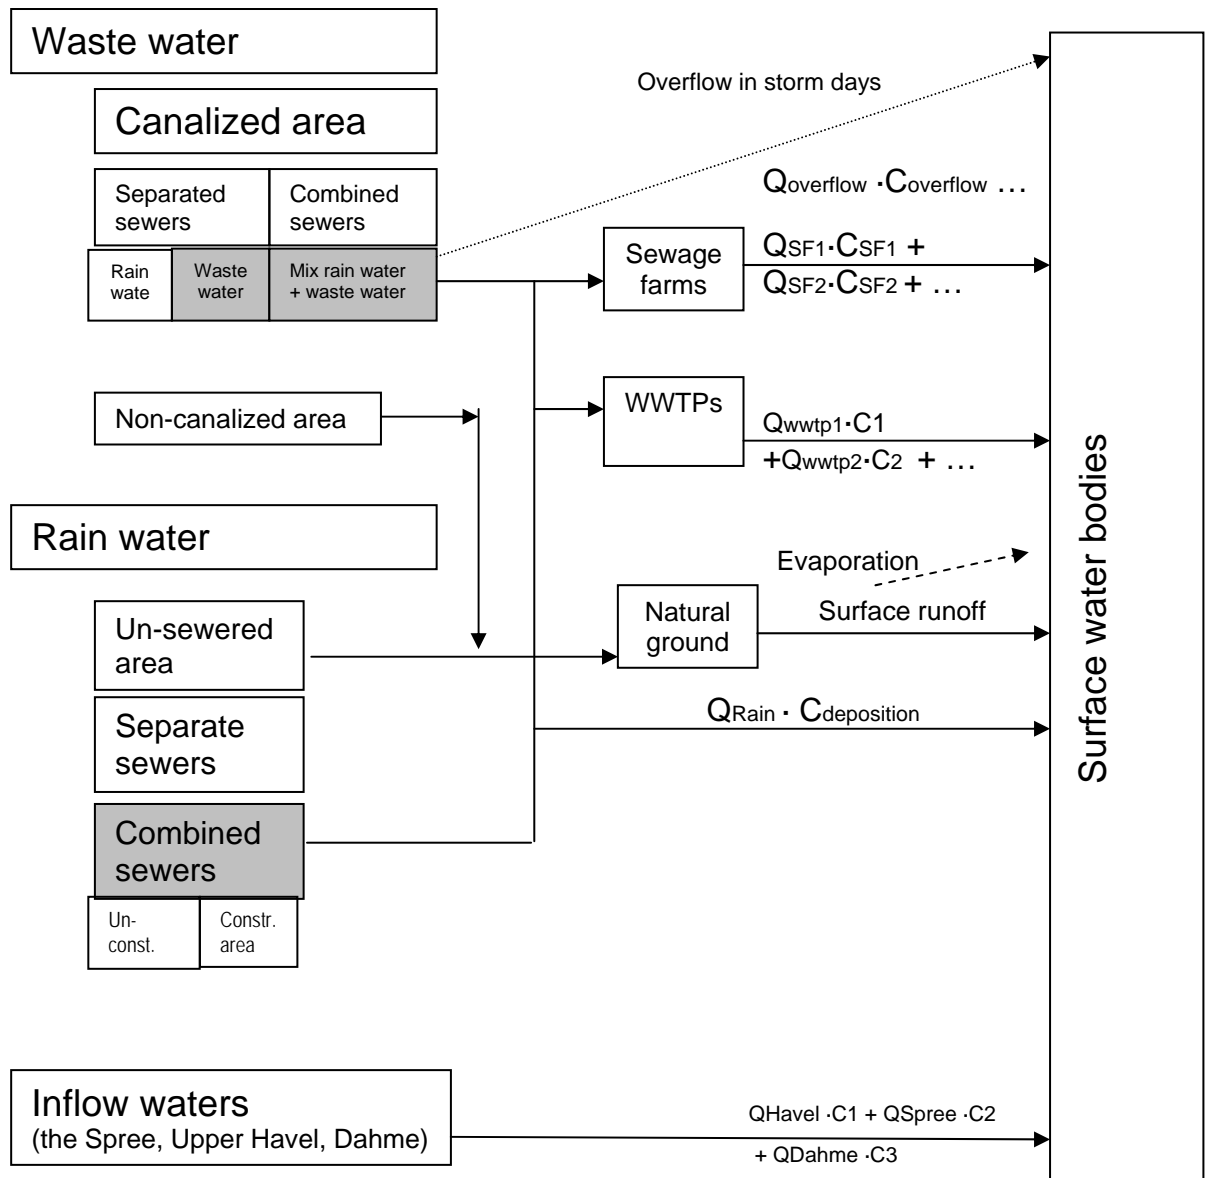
Waste water

Canalized area

Separated sewers

Combined sewers

Rain wate

Waste water

Mix rain water + waste water

Overflow in storm days

$Q_{overflow} \cdot C_{overflow}$ …

Sewage farms

$Q_{SF1} \cdot C_{SF1}$ + $Q_{SF2} \cdot C_{SF2}$ + …

Non-canalized area

WWTPs

$Q_{wwtp1} \cdot C1$ +$Q_{wwtp2} \cdot C_2$ + …

Rain water

Evaporation

Un-sewered area

Natural ground

Surface runoff

Separate sewers

$Q_{Rain} \cdot C_{deposition}$

Combined sewers

Un-const.

Constr. area

Surface water bodies

Inflow waters
(the Spree, Upper Havel, Dahme)

QHavel ·C1 + QSpree ·C2 + QDahme ·C3